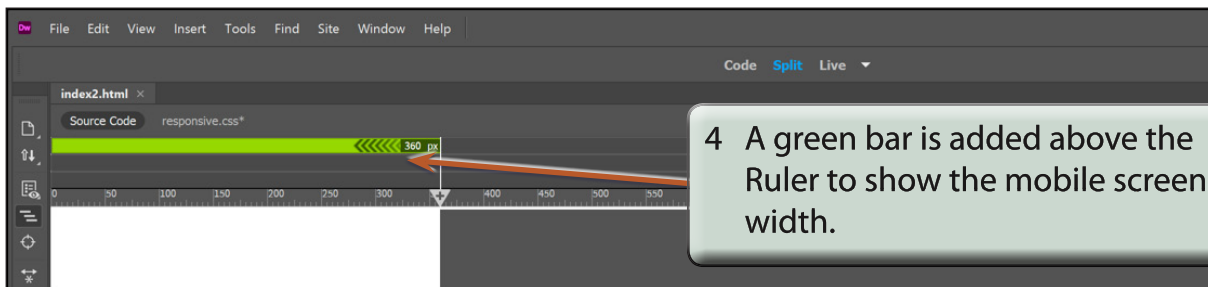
Dw File Edit View Insert Tools Find Site Window Help

Code Split Live ▾

index2.html ×

Source Code responsive.css*

360 px

0 50 100 150 200 250 300 400 450 500 550

4 A green bar is added above the Ruler to show the mobile screen width.